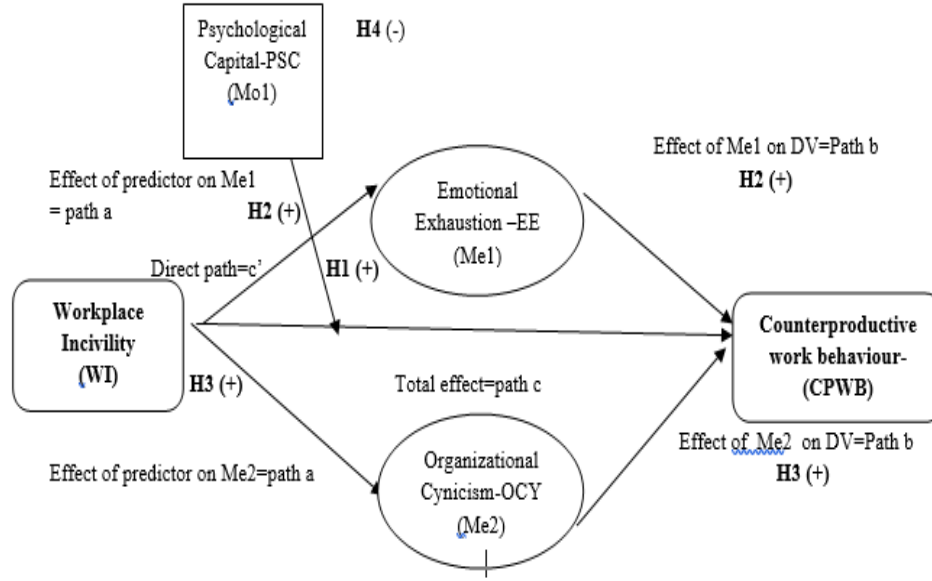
Psychological Capital-PSC (Mo1)

H4 (-)

Effect of Me1 on DV=Path b
H2 (+)

Effect of predictor on Me1 = path a

H2 (+)

Emotional Exhaustion –EE (Me1)

Direct path=c'

H1 (+)

Workplace Incivility (WI)

Counterproductive work behaviour- (CPWB)

H3 (+)

Total effect=path c

Effect of Me2 on DV=Path b
H3 (+)

Effect of predictor on Me2=path a

Organizational Cynicism-OCY (Me2)